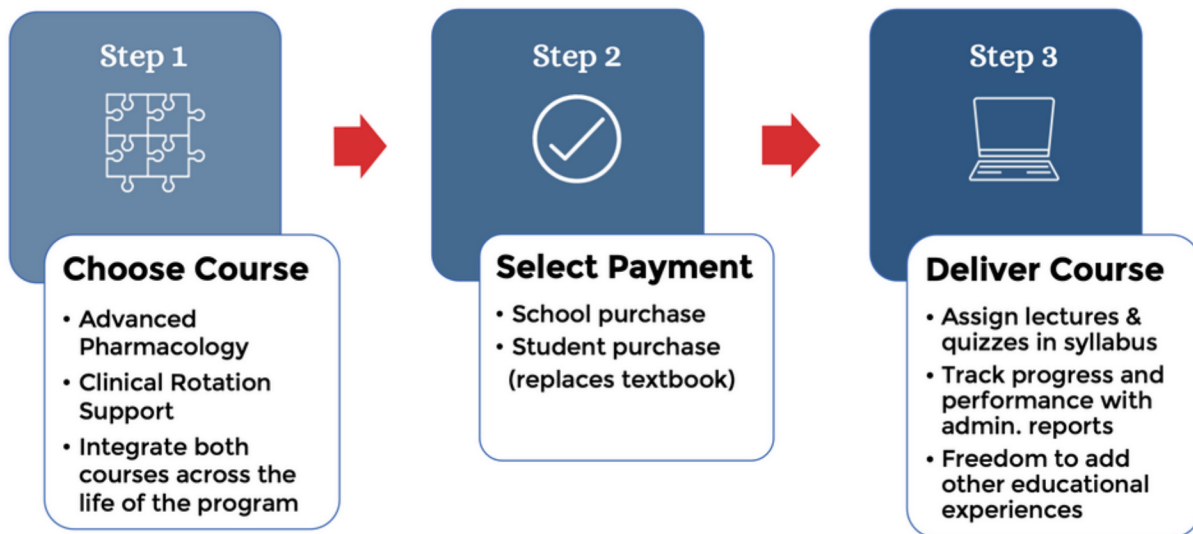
Step 1

Choose Course

• Advanced Pharmacology
• Clinical Rotation Support
• Integrate both courses across the life of the program

Step 2

Select Payment

• School purchase
• Student purchase (replaces textbook)

Step 3

Deliver Course

• Assign lectures & quizzes in syllabus
• Track progress and performance with admin. reports
• Freedom to add other educational experiences